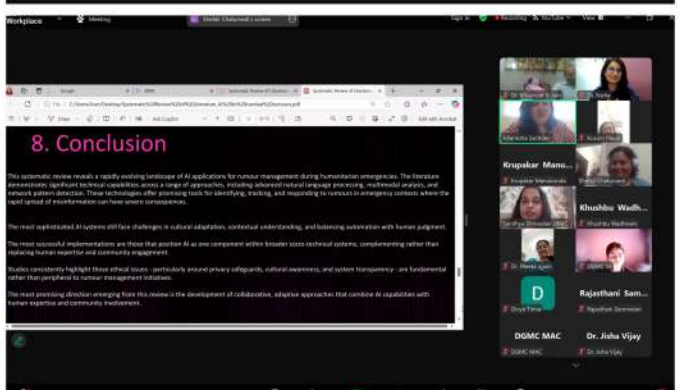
Workplace Meeting Stefah Chaturvedi's screen

8. Conclusion

This systematic review reveals a rapidly evolving landscape of AI applications for rumour management during humanitarian emergencies. The literature demonstrates significant technical capabilities across a range of approaches, including advanced natural language processing, multimodal analysis, and network pattern detection. These technologies offer promising tools for identifying, tracking, and responding to rumours in emergency contexts where the rapid spread of misinformation can have severe consequences.

The most sophisticated AI systems still face challenges in cultural adaptation, contextual understanding, and balancing automation with human judgment.

The most successful implementations are those that position AI as one component within broader socio-technical systems, complementing rather than replacing human expertise and community engagement.

Studies consistently highlight those ethical issues - particularly around privacy safeguards, cultural awareness, and system transparency - are fundamental rather than peripheral to rumour management initiatives.

The most promising direction emerging from this review is the development of collaborative, adaptive approaches that combine AI capabilities with human expertise and community involvement.

Krupakar Manu...

Khushbu Wadh...

D

Rajasthani Sam...

DGMC MAC

Dr. Jisha Vijay

DGMC MAC

Dr. Jisha Vijay